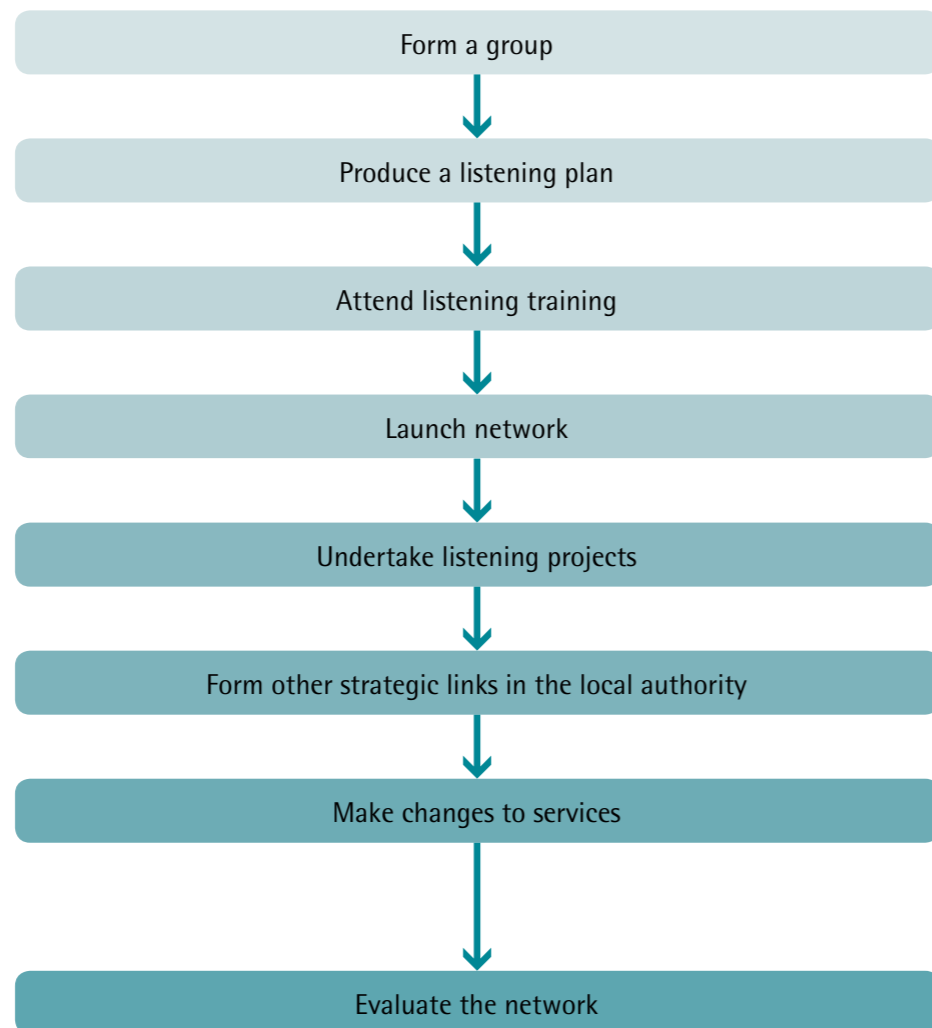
Form a group

Produce a listening plan

Attend listening training

Launch network

Undertake listening projects

Form other strategic links in the local authority

Make changes to services

Evaluate the network